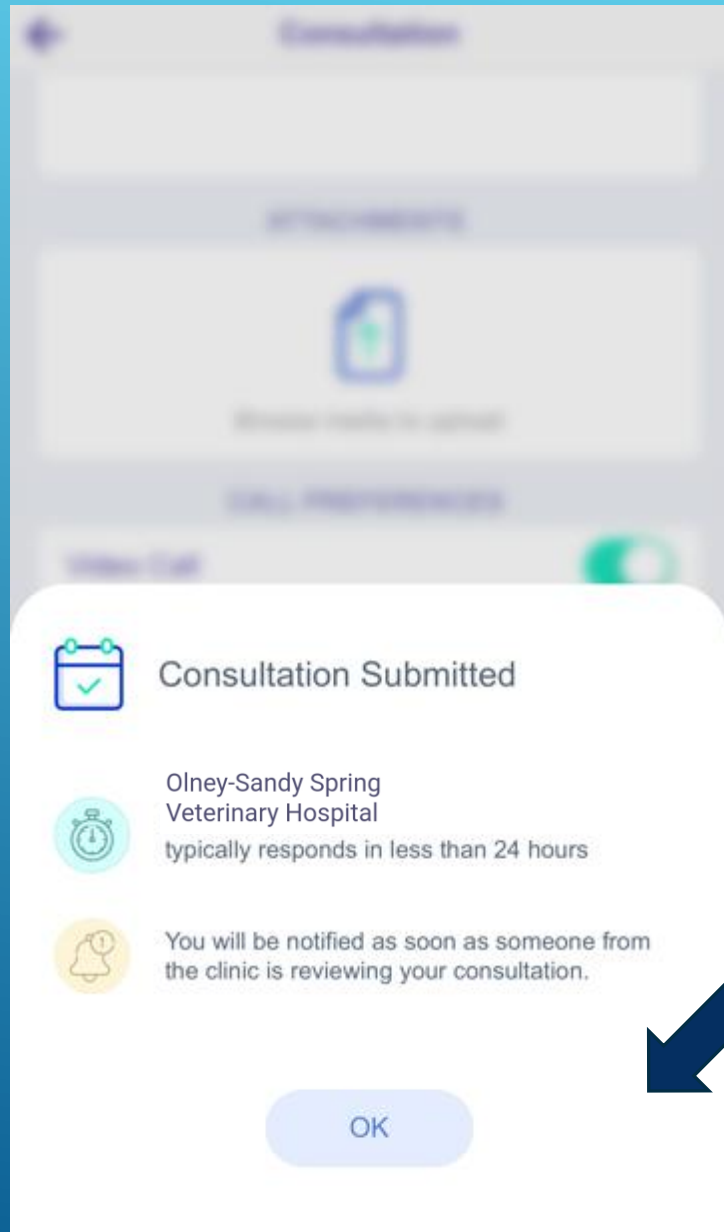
Consultation

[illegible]

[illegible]

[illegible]

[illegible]

Consultation Submitted

Olney-Sandy Spring Veterinary Hospital
typically responds in less than 24 hours

You will be notified as soon as someone from the clinic is reviewing your consultation.

OK